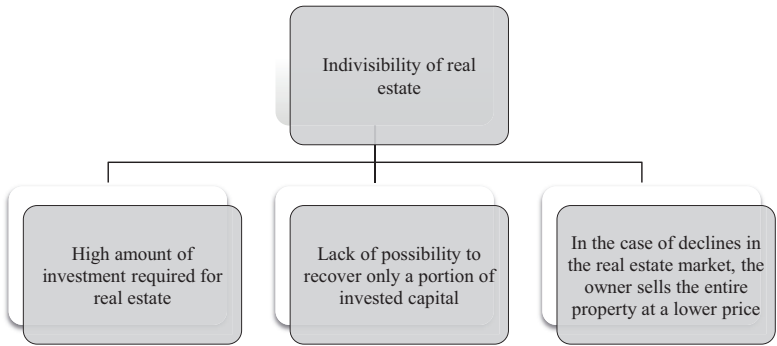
Indivisibility of real estate

High amount of investment required for real estate

Lack of possibility to recover only a portion of invested capital

In the case of declines in the real estate market, the owner sells the entire property at a lower price